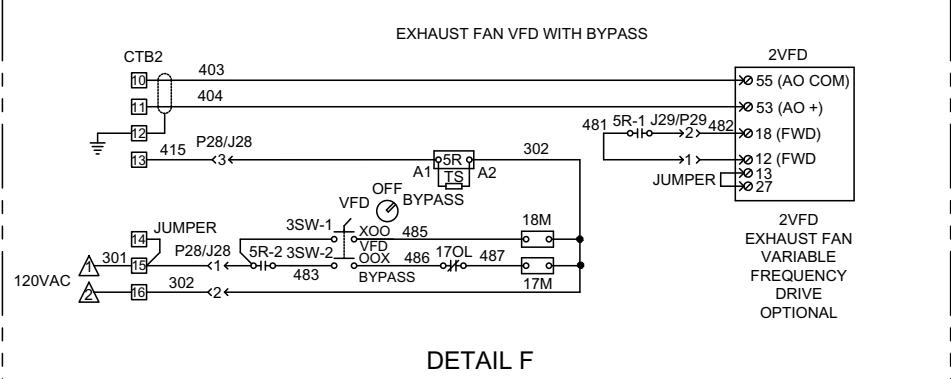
EXHAUST FAN VFD WITH BYPASS

CTB2

10 403
11 404
12
13 415 P28/J28 3

2VFD
55 (AO COM)
53 (AO +)
481 5R-1 J29/P29 2 482 18 (FWD)
1 12 (FWD
JUMPER 13
27

5R
A1 TS A2
302

VFD OFF BYPASS

JUMPER
14
1 301 15 P28/J28 1 5R-2 3SW-1 3SW-2 XOO VFD 485 18M
483 OOX BYPASS 486 17OL 487 17M
120VAC
2 16 302 2

2VFD
EXHAUST FAN
VARIABLE
FREQUENCY
DRIVE
OPTIONAL

DETAIL F